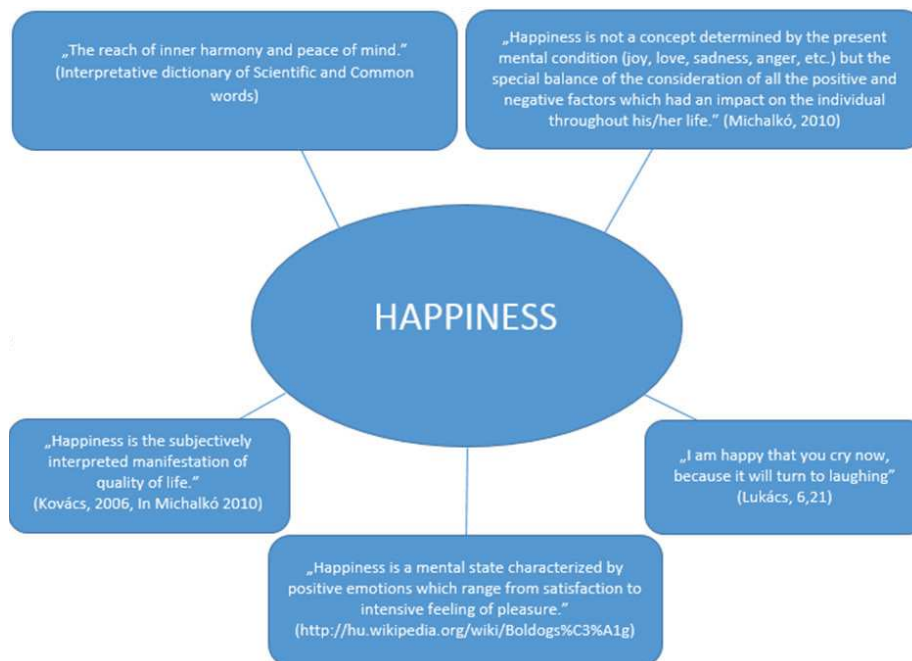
„The reach of inner harmony and peace of mind.” (Interpretative dictionary of Scientific and Common words)

„Happiness is not a concept determined by the present mental condition (joy, love, sadness, anger, etc.) but the special balance of the consideration of all the positive and negative factors which had an impact on the individual throughout his/her life.” (Michalkó, 2010)

HAPPINESS

„Happiness is the subjectively interpreted manifestation of quality of life.” (Kovács, 2006, In Michalkó 2010)

„I am happy that you cry now, because it will turn to laughing” (Lukács, 6,21)

„Happiness is a mental state characterized by positive emotions which range from satisfaction to intensive feeling of pleasure.” (http://hu.wikipedia.org/wiki/Boldogs%C3%A1g)